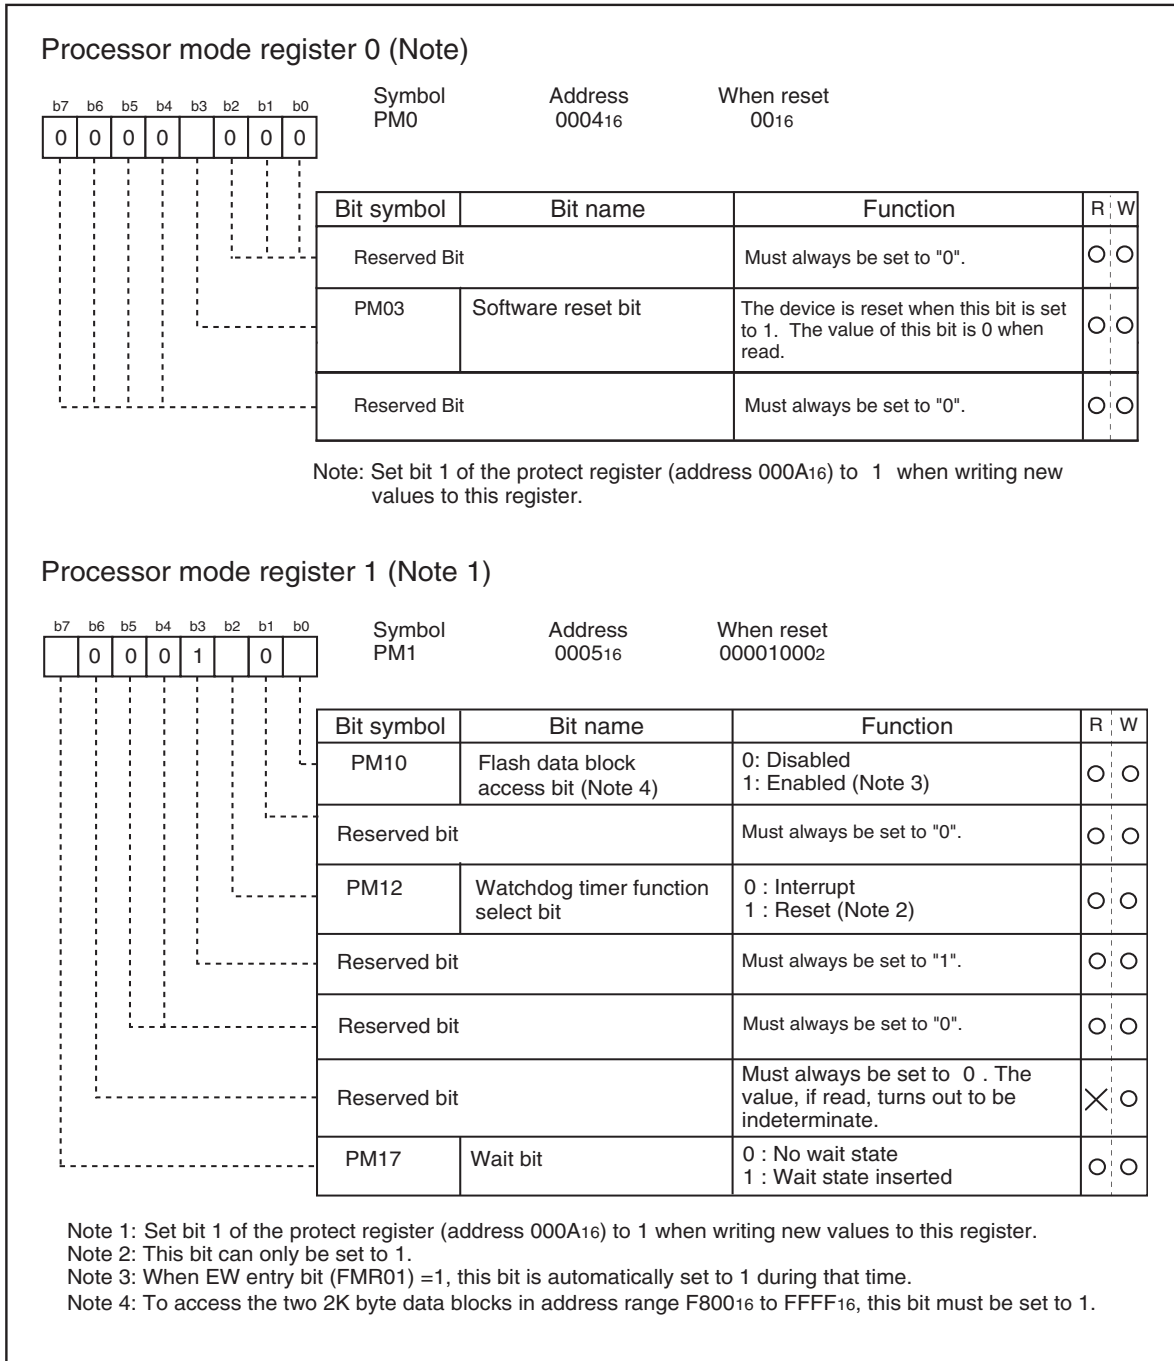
Processor mode register 0 (Note)

| b7 | b6 | b5 | b4 | b3 | b2 | b1 | b0 |
|---|---|---|---|---|---|---|---|
| 0 | 0 | 0 | 0 |  | 0 | 0 | 0 |

Symbol PM0 Address $0004_{16}$ When reset $00_{16}$

| Bit symbol | Bit name | Function | R | W |
|---|---|---|---|---|
| Reserved Bit | | Must always be set to "0". | ○ | ○ |
| PM03 | Software reset bit | The device is reset when this bit is set to 1. The value of this bit is 0 when read. | ○ | ○ |
| Reserved Bit | | Must always be set to "0". | ○ | ○ |

Note: Set bit 1 of the protect register (address $000A_{16}$) to 1 when writing new values to this register.

Processor mode register 1 (Note 1)

| b7 | b6 | b5 | b4 | b3 | b2 | b1 | b0 |
|---|---|---|---|---|---|---|---|
|  | 0 | 0 | 0 | 1 |  | 0 |  |

Symbol PM1 Address $0005_{16}$ When reset $00001000_2$

| Bit symbol | Bit name | Function | R | W |
|---|---|---|---|---|
| PM10 | Flash data block access bit (Note 4) | 0: Disabled 1: Enabled (Note 3) | ○ | ○ |
| Reserved bit | | Must always be set to "0". | ○ | ○ |
| PM12 | Watchdog timer function select bit | 0 : Interrupt 1 : Reset (Note 2) | ○ | ○ |
| Reserved bit | | Must always be set to "1". | ○ | ○ |
| Reserved bit | | Must always be set to "0". | ○ | ○ |
| Reserved bit | | Must always be set to 0 . The value, if read, turns out to be indeterminate. | × | ○ |
| PM17 | Wait bit | 0 : No wait state 1 : Wait state inserted | ○ | ○ |

Note 1: Set bit 1 of the protect register (address $000A_{16}$) to 1 when writing new values to this register.
Note 2: This bit can only be set to 1.
Note 3: When EW entry bit (FMR01) =1, this bit is automatically set to 1 during that time.
Note 4: To access the two 2K byte data blocks in address range $F800_{16}$ to $FFFF_{16}$, this bit must be set to 1.